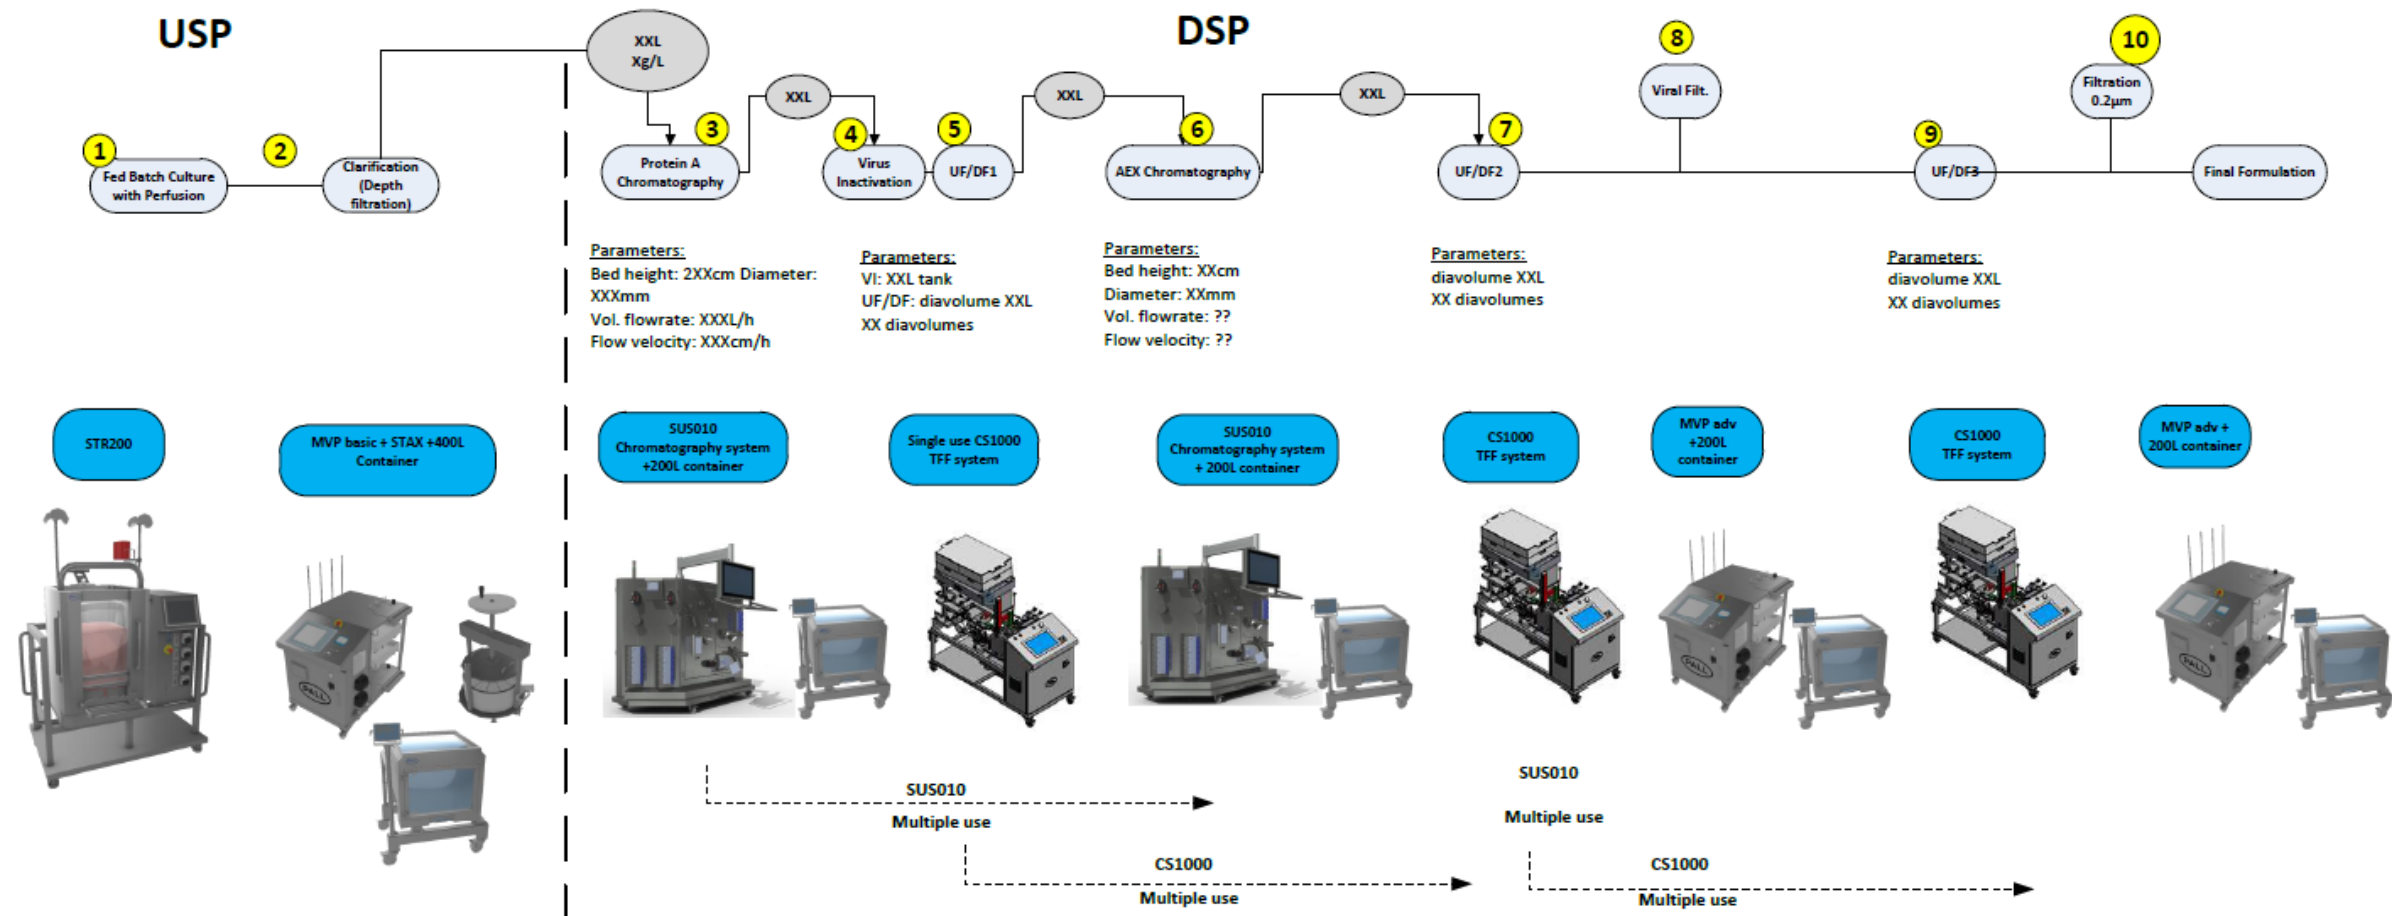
USP

DSP

XXL
Xg/L

1
Fed Batch Culture with Perfusion

2
Clarification (Depth filtration)

3
Protein A Chromatography

XXL

4
Virus Inactivation

5
UF/DF1

XXL

6
AEX Chromatography

XXL

7
UF/DF2

8
Viral Filt.

9
UF/DF3

10
Filtration 0.2µm

Final Formulation

Parameters:
Bed height: 2XXcm Diameter: XXXmm
Vol. flowrate: XXXL/h
Flow velocity: XXXcm/h

Parameters:
VI: XXL tank
UF/DF: diavolume XXL
XX diavolumes

Parameters:
Bed height: XXcm
Diameter: XXmm
Vol. flowrate: ??
Flow velocity: ??

Parameters:
diavolume XXL
XX diavolumes

Parameters:
diavolume XXL
XX diavolumes

STR200

MVP basic + STAX +400L Container

SUS010 Chromatography system +200L container

Single use CS1000 TFF system

SUS010 Chromatography system + 200L container

CS1000 TFF system

MVP adv +200L container

CS1000 TFF system

MVP adv + 200L container

SUS010
Multiple use

SUS010
Multiple use

CS1000
Multiple use

CS1000
Multiple use